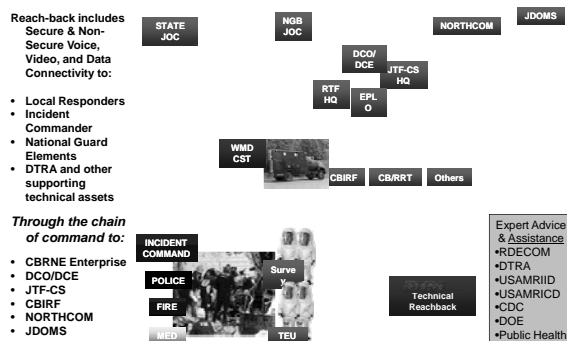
Reach-back includes Secure & Non-Secure Voice, Video, and Data Connectivity to:

- Local Responders
- Incident Commander
- National Guard Elements
- DTRA and other supporting technical assets

Through the chain of command to:

- CBRNE Enterprise
- DCO/DCE
- JTF-CS
- CBIRF
- NORTHCOM
- JDOMS

STATE JOC

NGB JOC

NORTHCOM

JDOMS

DCO/ DCE

JTF-CS HQ

RTF HQ

EPL O

WMD CST

CBIRF

CB/RRT

Others

INCIDENT COMMAND

POLICE

FIRE

MED

Surve y

TEU

Technical Reachback

Expert Advice & Assistance
•RDECOM
•DTRA
•USAMRIID
•USAMRICD
•CDC
•DOE
•Public Health